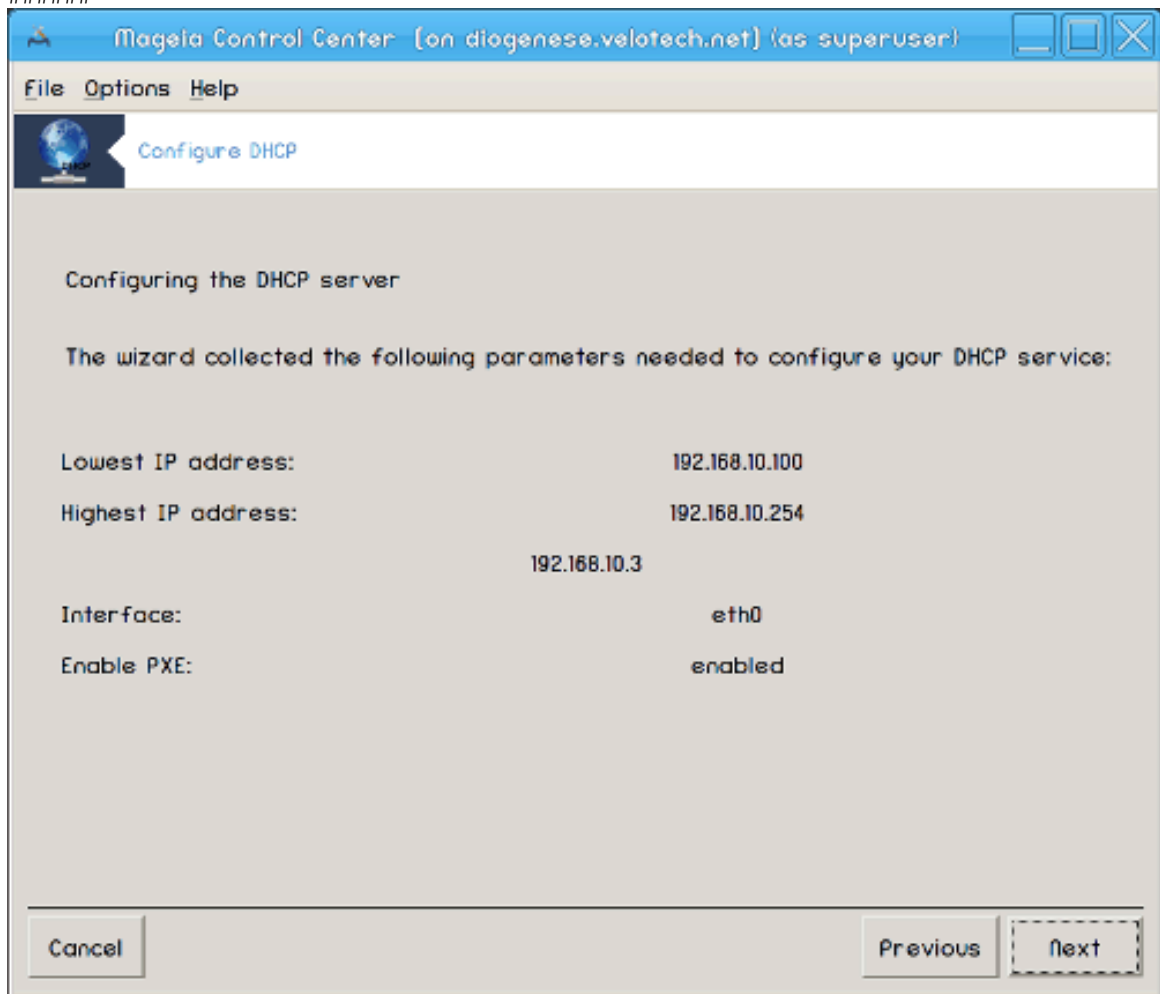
Mageia Control Center (on diogenese.velotech.net) (as superuser)

File Options Help

Configure DHCP

Configuring the DHCP server

The wizard collected the following parameters needed to configure your DHCP service:

Lowest IP address: 192.168.10.100

Highest IP address: 192.168.10.254

192.168.10.3

Interface: eth0

Enable PXE: enabled

Cancel

Previous

Next